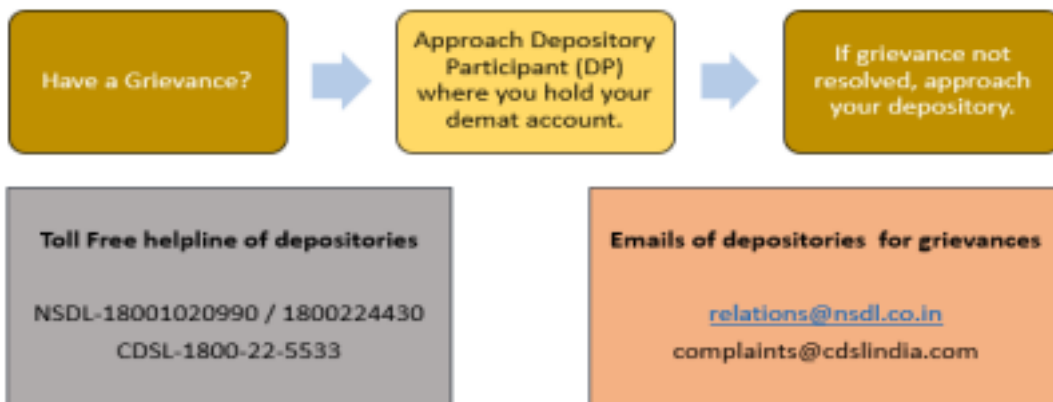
Have a Grievance?

Approach Depository Participant (DP) where you hold your demat account.

If grievance not resolved, approach your depository.

Toll Free helpline of depositories

NSDL-18001020990 / 1800224430
CDSL-1800-22-5533

Emails of depositories for grievances

relations@nsdl.co.in
complaints@cdslindia.com